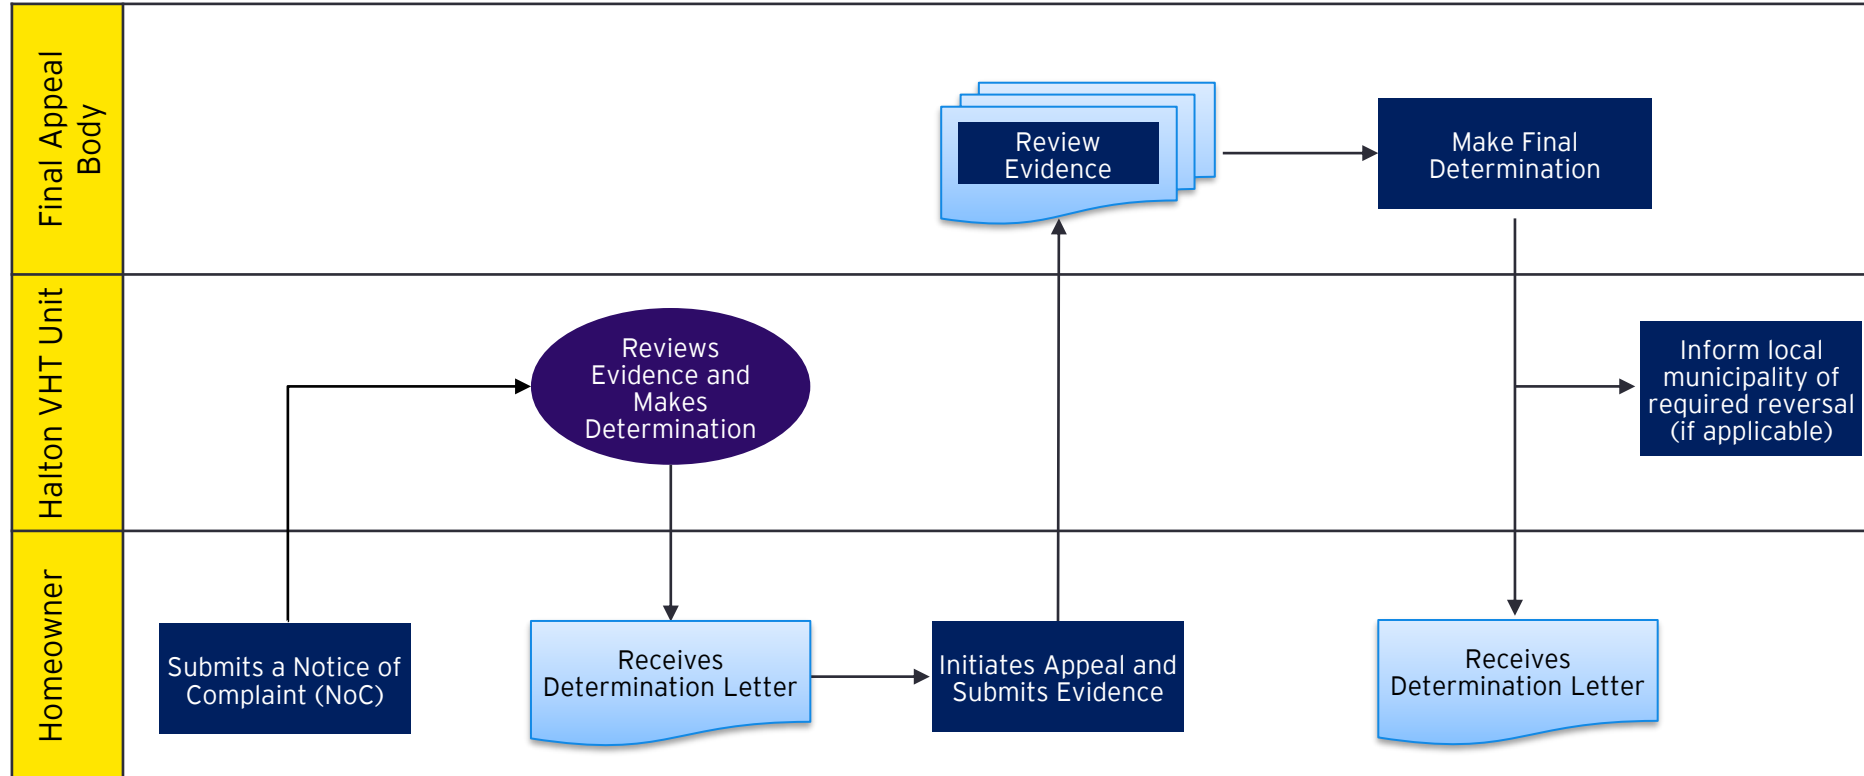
Final Appeal Body

Review Evidence

Make Final Determination

Halton VHT Unit

Reviews Evidence and Makes Determination

Inform local municipality of required reversal (if applicable)

Homeowner

Submits a Notice of Complaint (NoC)

Receives Determination Letter

Initiates Appeal and Submits Evidence

Receives Determination Letter